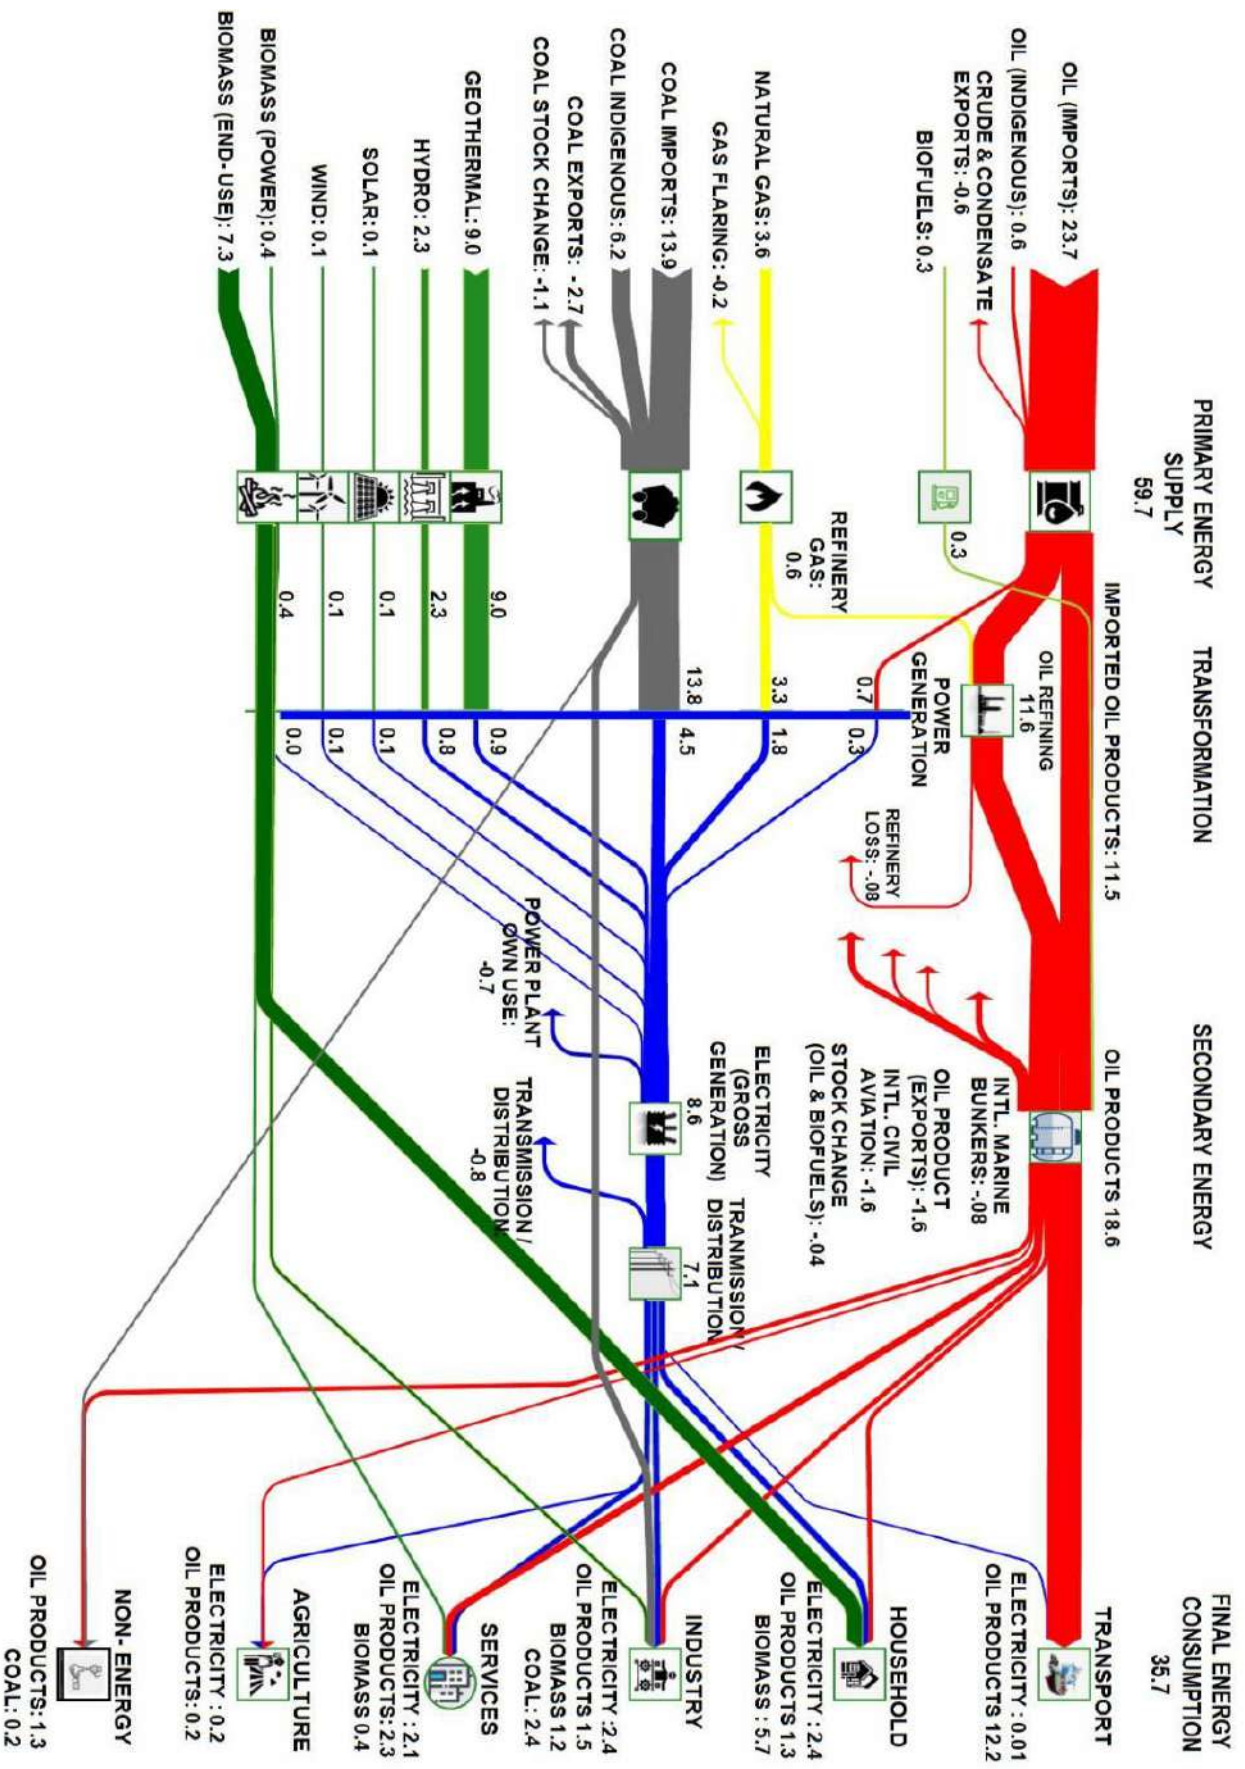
PRIMARY ENERGY SUPPLY 59.7

TRANSFORMATION

SECONDARY ENERGY

FINAL ENERGY CONSUMPTION 35.7

OIL (IMPORTS): 23.7
OIL (INDIGENOUS): 0.6
CRUDE & CONDENSATE EXPORTS: -0.6
BIOFUELS: 0.3
NATURAL GAS: 3.6
GAS FLARING: -0.2
COAL IMPORTS: 13.9
COAL INDIGENOUS: 6.2
COAL EXPORTS: -2.7
COAL STOCK CHANGE: -1.1
GEOTHERMAL: 9.0
HYDRO: 2.3
SOLAR: 0.1
WIND: 0.1
BIOMASS (POWER): 0.4
BIOMASS (END-USE): 7.3

0.3
REFINERY GAS: 0.6
IMPORTED OIL PRODUCTS: 11.5
OIL REFINING 11.6
POWER GENERATION
0.7
3.3
13.8
9.0
2.3
0.1
0.1
0.4
0.3
1.8
4.5
0.9
0.8
0.1
0.1
0.0
REFINERY LOSS: -.08
POWER PLANT OWN USE: -0.7

OIL PRODUCTS 18.6
INTL. MARINE BUNKERS: -.08
OIL PRODUCT (EXPORTS): -1.6
INTL. CIVIL AVIATION: -1.6
STOCK CHANGE (OIL & BIOFUELS): -.04
ELECTRICITY (GROSS GENERATION) 8.6
TRANSMISSION/ DISTRIBUTION 7.1
TRANSMISSION/ DISTRIBUTION -0.8

TRANSPORT
ELECTRICITY : 0.01
OIL PRODUCTS 12.2

HOUSEHOLD
ELECTRICITY : 2.4
OIL PRODUCTS 1.3
BIOMASS : 5.7

INDUSTRY
ELECTRICITY : 2.4
OIL PRODUCTS 1.5
BIOMASS 1.2
COAL: 2.4

SERVICES
ELECTRICITY : 2.1
OIL PRODUCTS: 2.3
BIOMASS 0.4

AGRICULTURE
ELECTRICITY : 0.2
OIL PRODUCTS: 0.2

NON- ENERGY
OIL PRODUCTS: 1.3
COAL: 0.2